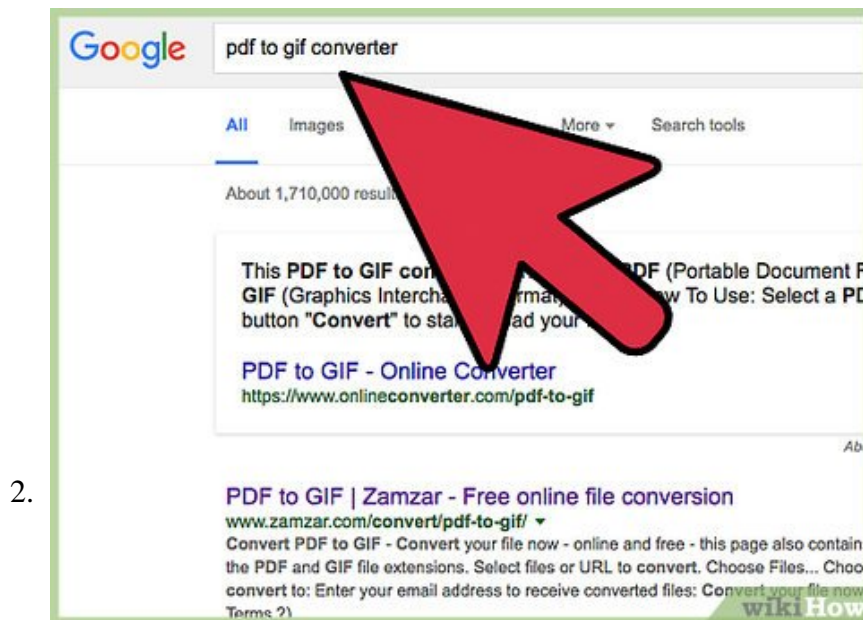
2.

Google pdf to gif converter

All Images More Search tools

About 1,710,000 resul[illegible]

This **PDF to GIF co**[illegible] **DF** (Portable Document F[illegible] **GIF** (Graphics Intercha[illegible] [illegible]w To Use: Select a **PD**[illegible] button "**Convert**" to sta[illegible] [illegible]ad your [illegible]

PDF to GIF - Online Converter
https://www.onlineconverter.com/pdf-to-gif

Ab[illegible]

PDF to GIF | Zamzar - Free online file conversion
www.zamzar.com/convert/pdf-to-gif/
Convert PDF to GIF - Convert your file now - online and free - this page also contain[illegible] the PDF and GIF file extensions. Select files or URL to convert. Choose Files... Choo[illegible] convert to: Enter your email address to receive converted files: Convert your file now Terms ?)

wikiHow